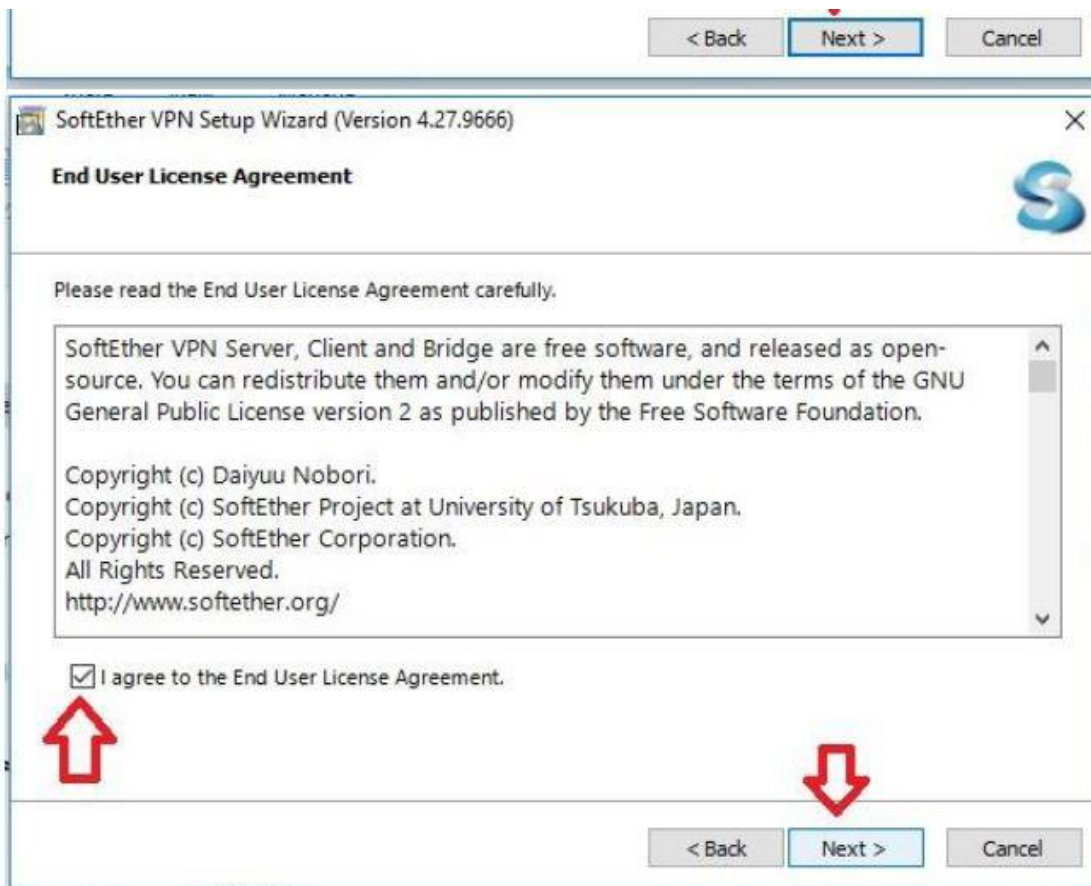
< Back
Next >
Cancel

SoftEther VPN Setup Wizard (Version 4.27.9666)

End User License Agreement

Please read the End User License Agreement carefully.

SoftEther VPN Server, Client and Bridge are free software, and released as opensource. You can redistribute them and/or modify them under the terms of the GNU General Public License version 2 as published by the Free Software Foundation.

Copyright (c) Daiyuu Nobori.
Copyright (c) SoftEther Project at University of Tsukuba, Japan.
Copyright (c) SoftEther Corporation.
All Rights Reserved.
http://www.softether.org/

I agree to the End User License Agreement.

< Back
Next >
Cancel